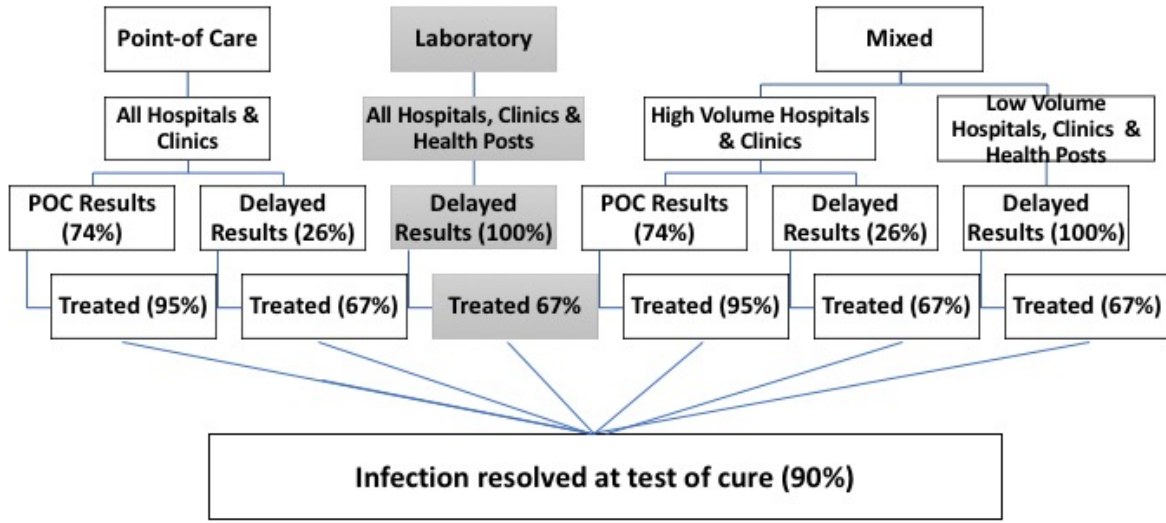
Point-of Care

Laboratory

Mixed

All Hospitals & Clinics

All Hospitals, Clinics & Health Posts

High Volume Hospitals & Clinics

Low Volume Hospitals, Clinics & Health Posts

POC Results (74%)

Delayed Results (26%)

Delayed Results (100%)

POC Results (74%)

Delayed Results (26%)

Delayed Results (100%)

Treated (95%)

Treated (67%)

Treated 67%

Treated (95%)

Treated (67%)

Treated (67%)

Infection resolved at test of cure (90%)